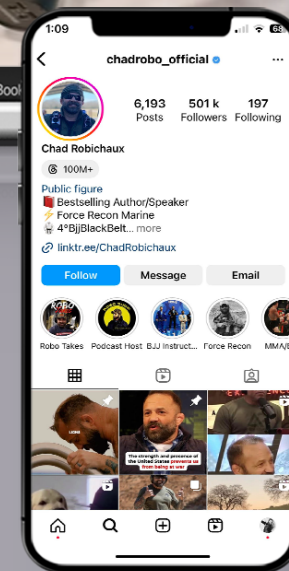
1:09
68
Book
chadrobo_official
6,193 Posts
501 k Followers
197 Following
Chad Robichaux
100M+
Public figure
📕 Bestselling Author/Speaker
⚡ Force Recon Marine
🥋 4°BjjBlackBelt... more
linktr.ee/ChadRobichaux
Follow
Message
Email
Robo Takes
Podcast Host
BJJ Instruct...
Force Recon
MMA/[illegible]
The strength and presence of the United States prevents us from being at war